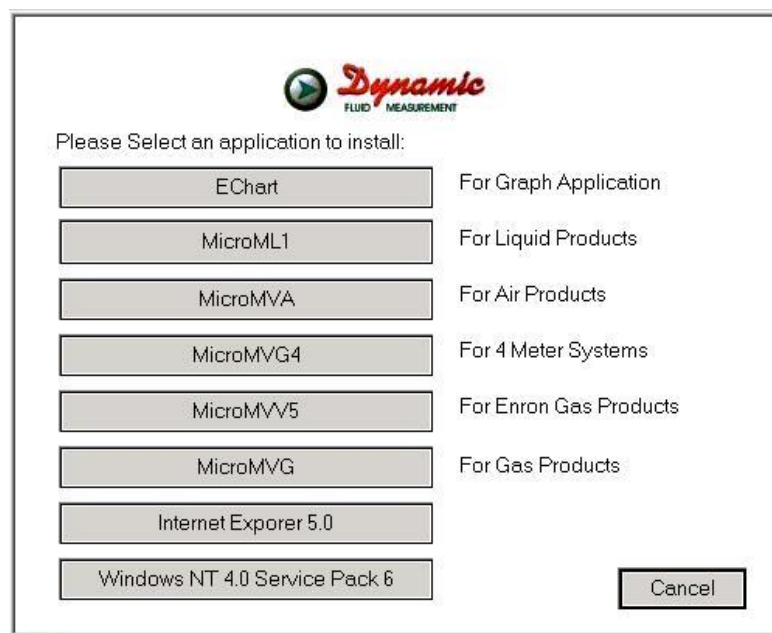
Dynamic
FLUID MEASUREMENT

Please Select an application to install:

EChart For Graph Application

MicroML1 For Liquid Products

MicroMVA For Air Products

MicroMVG4 For 4 Meter Systems

MicroMVV5 For Enron Gas Products

MicroMVG For Gas Products

Internet Exporer 5.0

Windows NT 4.0 Service Pack 6

Cancel